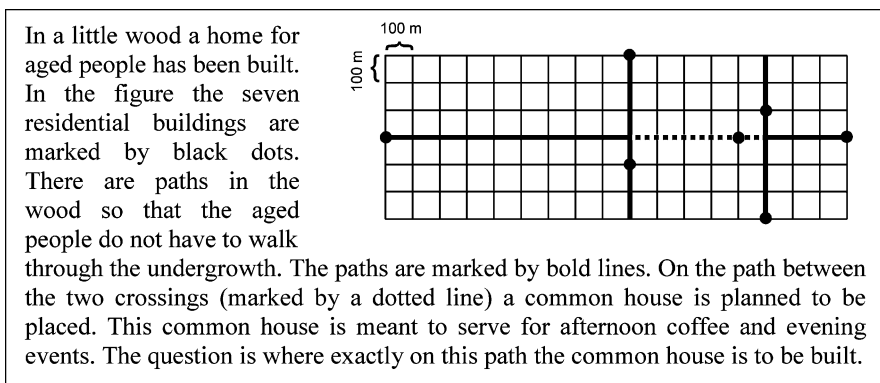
In a little wood a home for aged people has been built. In the figure the seven residential buildings are marked by black dots. There are paths in the wood so that the aged people do not have to walk through the undergrowth. The paths are marked by bold lines. On the path between the two crossings (marked by a dotted line) a common house is planned to be placed. This common house is meant to serve for afternoon coffee and evening events. The question is where exactly on this path the common house is to be built.

100 m

100 m